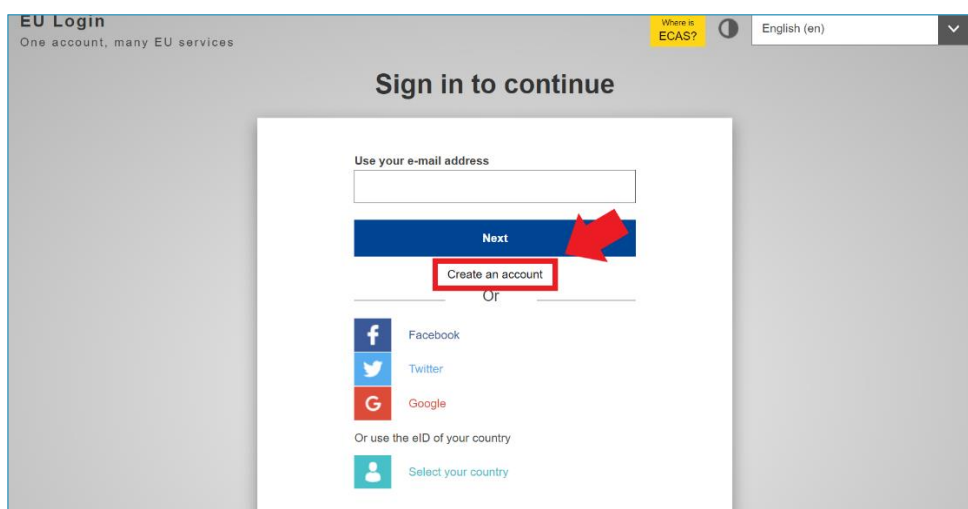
EU Login
One account, many EU services

Where is ECAS?

English (en)

Sign in to continue

Use your e-mail address

Next

Create an account

Or

Facebook

Twitter

Google

Or use the eID of your country

Select your country